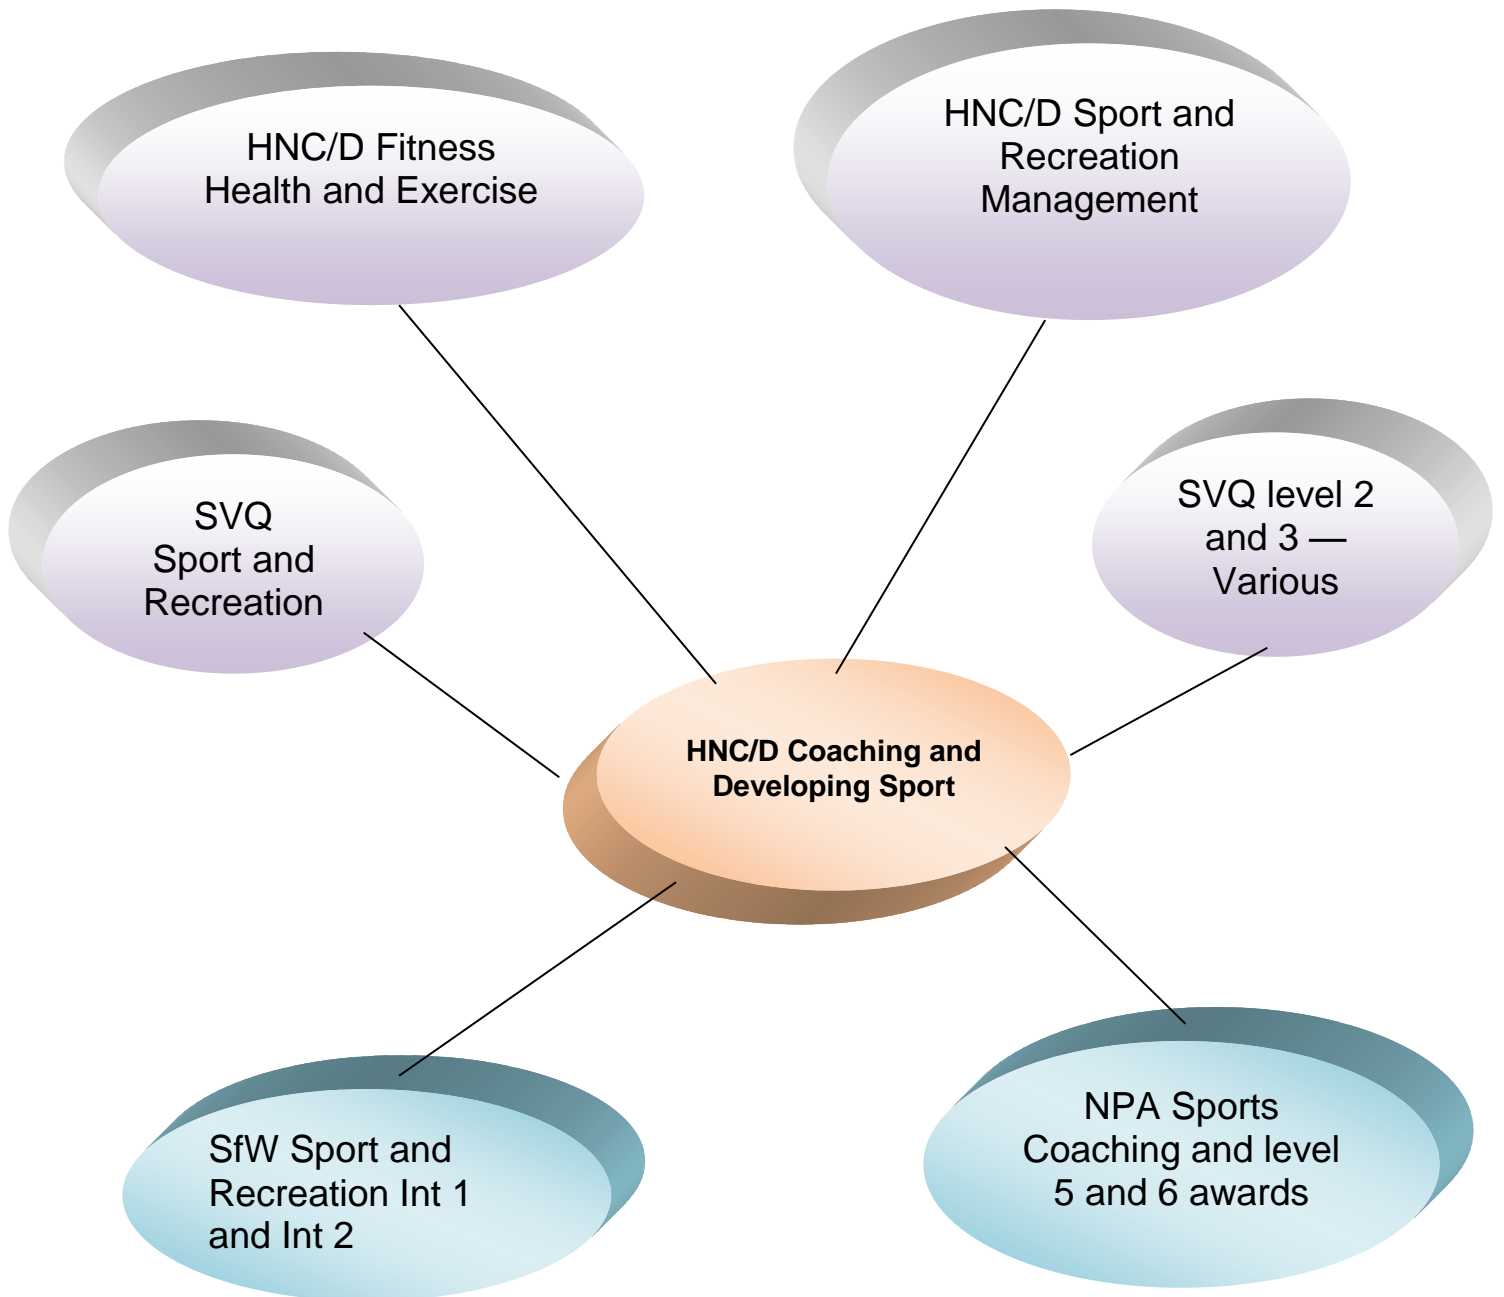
HNC/D Fitness Health and Exercise

HNC/D Sport and Recreation Management

SVQ Sport and Recreation

SVQ level 2 and 3 — Various

HNC/D Coaching and Developing Sport

SfW Sport and Recreation Int 1 and Int 2

NPA Sports Coaching and level 5 and 6 awards